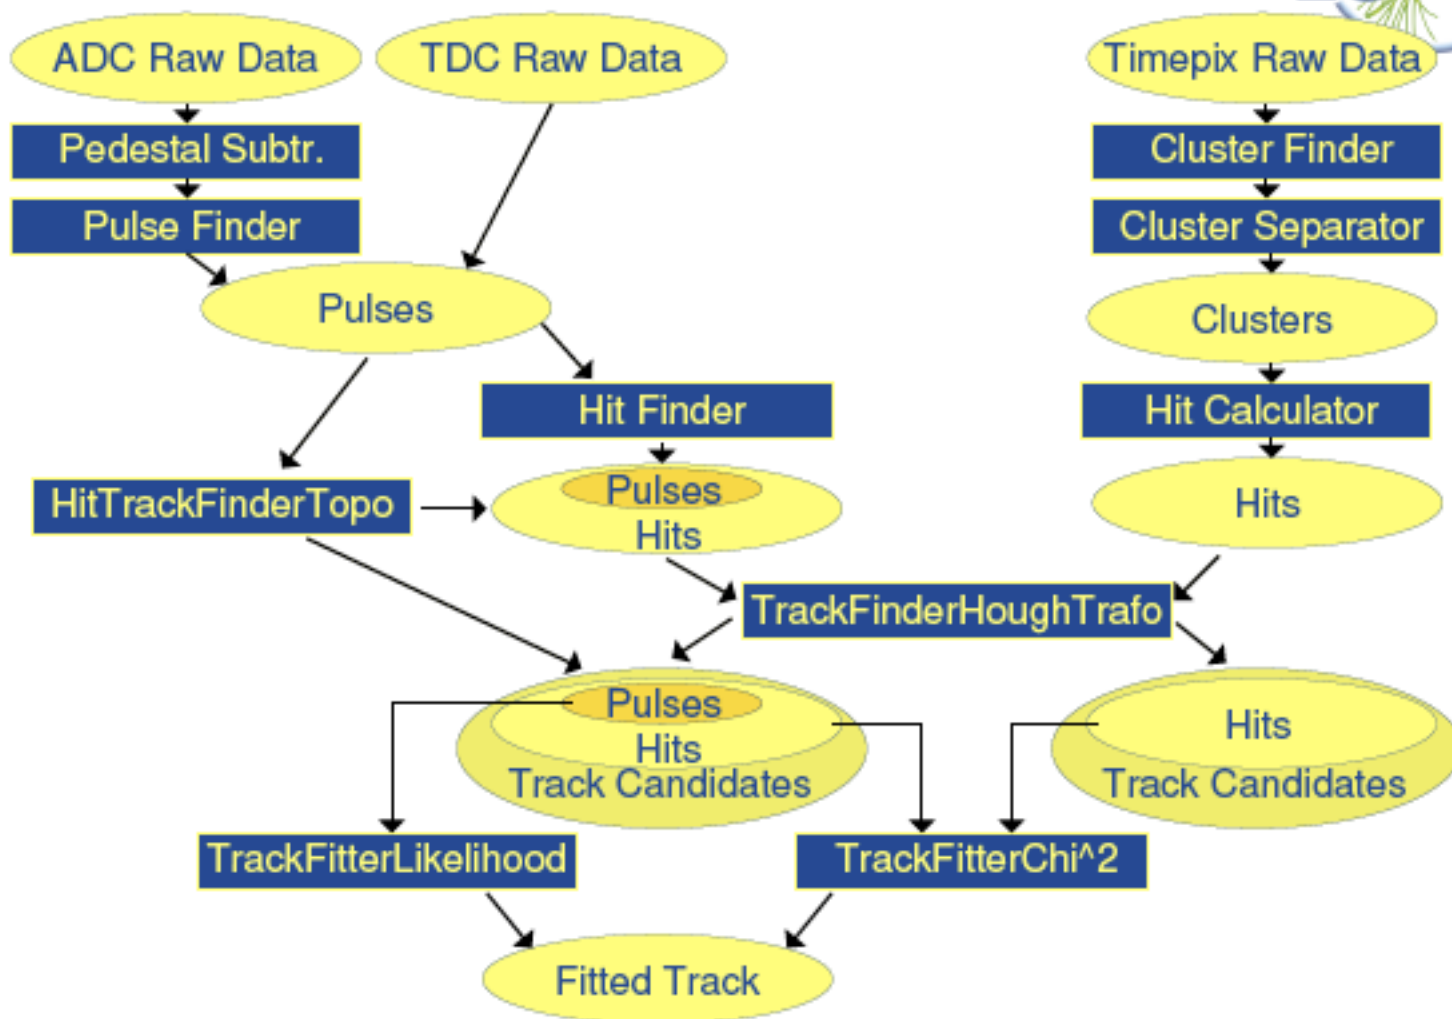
ADC Raw Data

TDC Raw Data

Timepix Raw Data

Pedestal Subtr.

Pulse Finder

Cluster Finder

Cluster Separator

Pulses

Clusters

Hit Finder

Hit Calculator

HitTrackFinderTopo

Pulses
Hits

Hits

TrackFinderHoughTrafo

Pulses
Hits
Track Candidates

Hits
Track Candidates

TrackFitterLikelihood

TrackFitterChi^2

Fitted Track